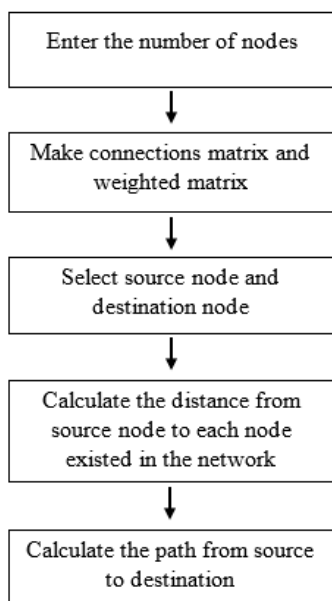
Enter the number of nodes

Make connections matrix and weighted matrix

Select source node and destination node

Calculate the distance from source node to each node existed in the network

Calculate the path from source to destination